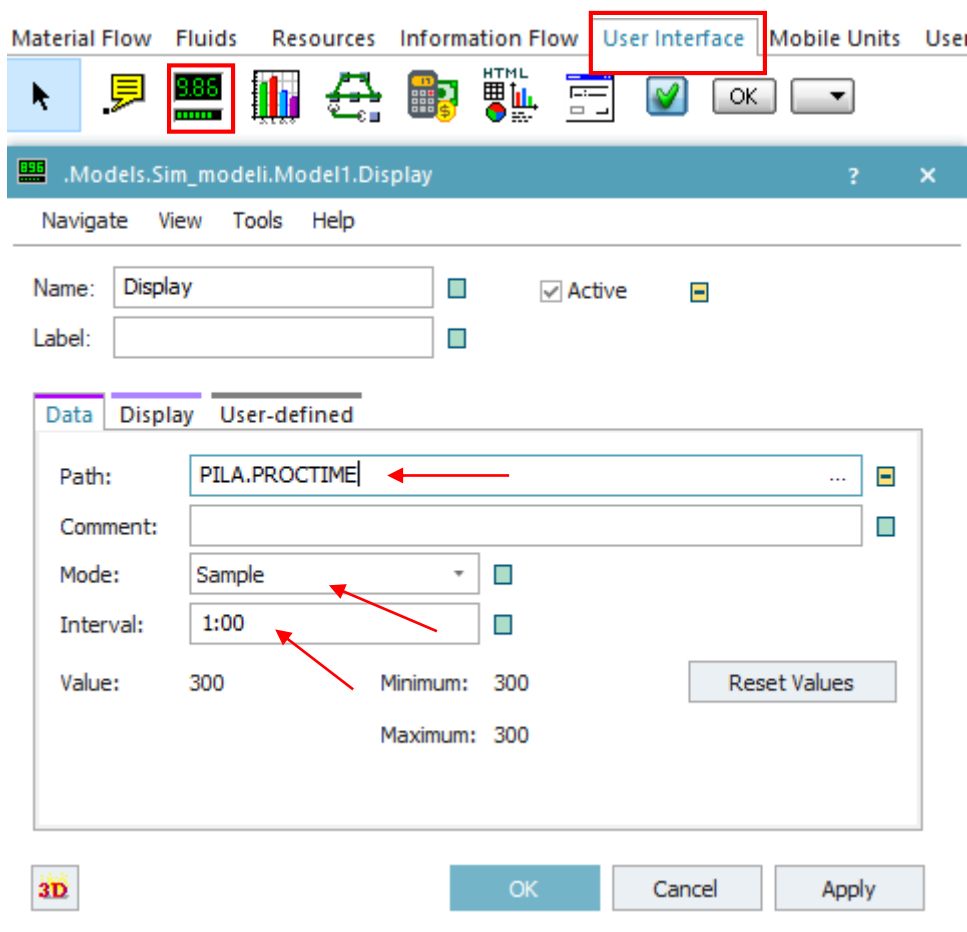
Material Flow Fluids Resources Information Flow User Interface Mobile Units User

9.86

HTML

OK

.Models.Sim_modeli.Model1.Display ? ✕

Navigate View Tools Help

Name: Display
Active
Label:

Data Display User-defined

Path: PILA.PROCTIME ...
Comment:
Mode: Sample
Interval: 1:00
Value: 300 Minimum: 300 Reset Values
Maximum: 300

3D OK Cancel Apply